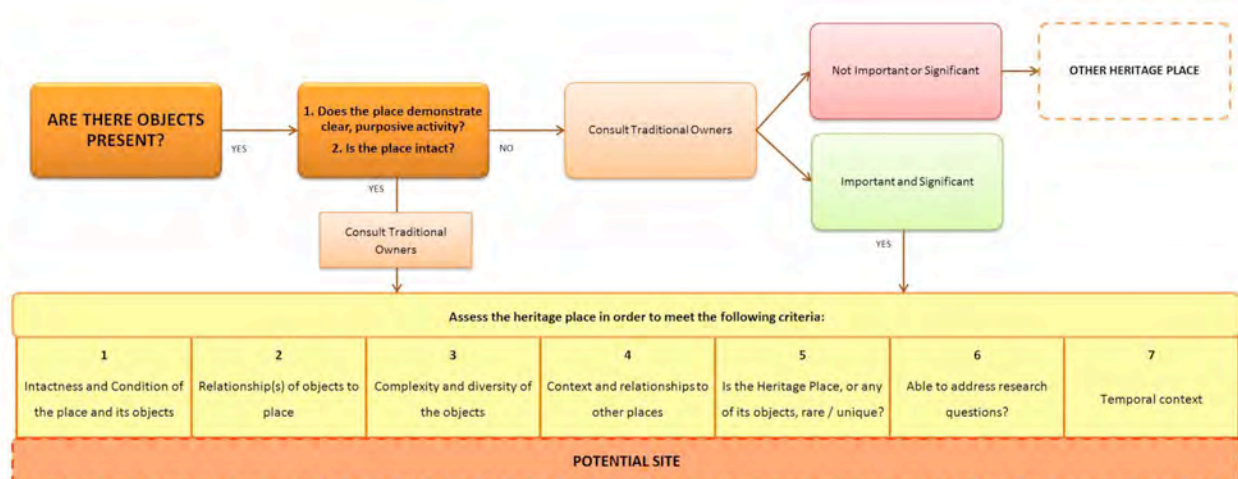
ARE THERE OBJECTS PRESENT?

YES

1. Does the place demonstrate clear, purposive activity?
2. Is the place intact?

NO

Consult Traditional Owners

Not Important or Significant

OTHER HERITAGE PLACE

Important and Significant

YES

Consult Traditional Owners

YES

Assess the heritage place in order to meet the following criteria:

| 1 | 2 | 3 | 4 | 5 | 6 | 7 |
|---|---|---|---|---|---|---|
| Intactness and Condition of the place and its objects | Relationship(s) of objects to place | Complexity and diversity of the objects | Context and relationships to other places | Is the Heritage Place, or any of its objects, rare / unique? | Able to address research questions? | Temporal context |

POTENTIAL SITE